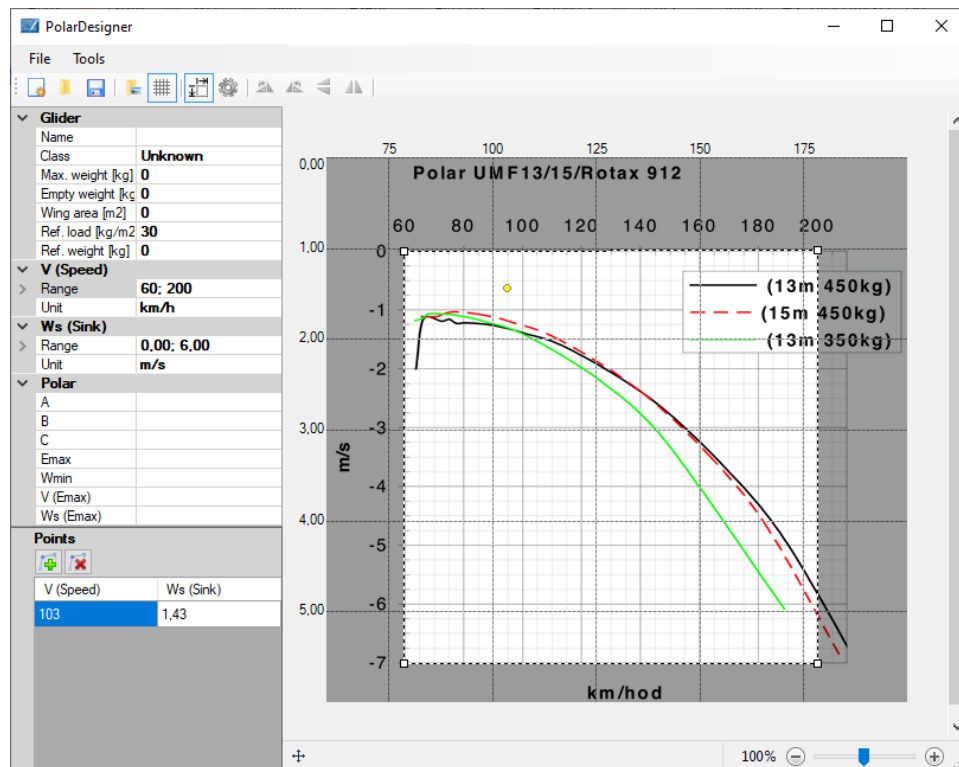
PolarDesigner

File Tools

Glider
Name
Class Unknown
Max. weight [kg] 0
Empty weight [kg 0
Wing area [m2] 0
Ref. load [kg/m2 30
Ref. weight [kg] 0
V (Speed)
Range 60; 200
Unit km/h
Ws (Sink)
Range 0,00; 6,00
Unit m/s
Polar
A
B
C
Emax
Wmin
V (Emax)
Ws (Emax)

Points

| V (Speed) | Ws (Sink) |
|---|---|
| 103 | 1,43 |

75 100 125 150 175

0,00
1,00
2,00
3,00
4,00
5,00

Polar UMF13/15/Rotax 912

60 80 100 120 140 160 180 200

0
-1
-2
-3
-4
-5
-6
-7

m/s

(13m 450kg)
(15m 450kg)
(13m 350kg)

km/hod

100%